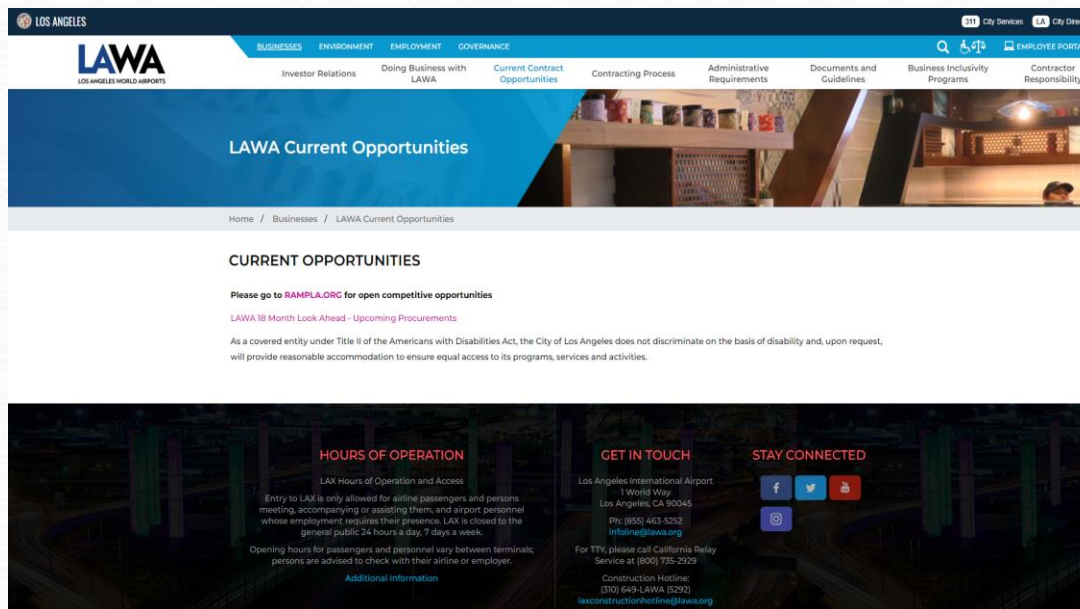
LOS ANGELES

311 City Services LA City Dire

LAWA
LOS ANGELES WORLD AIRPORTS

BUSINESSES ENVIRONMENT EMPLOYMENT GOVERNANCE

EMPLOYEE PORTA

Investor Relations
Doing Business with LAWA
Current Contract Opportunities
Contracting Process
Administrative Requirements
Documents and Guidelines
Business Inclusivity Programs
Contractor Responsibility

LAWA Current Opportunities

Home / Businesses / LAWA Current Opportunities

CURRENT OPPORTUNITIES

Please go to RAMPLA.ORG for open competitive opportunities

LAWA 18 Month Look Ahead - Upcoming Procurements

As a covered entity under Title II of the Americans with Disabilities Act, the City of Los Angeles does not discriminate on the basis of disability and, upon request, will provide reasonable accommodation to ensure equal access to its programs, services and activities.

HOURS OF OPERATION

LAX Hours of Operation and Access

Entry to LAX is only allowed for airline passengers and persons meeting, accompanying or assisting them, and airport personnel whose employment requires their presence. LAX is closed to the general public 24 hours a day, 7 days a week.

Opening hours for passengers and personnel vary between terminals; persons are advised to check with their airline or employer.

Additional Information

GET IN TOUCH

Los Angeles International Airport
1 World Way
Los Angeles, CA 90045

Ph: (855) 463-5252
infoline@lawa.org

For TTY, please call California Relay Service at (800) 735-2929

Construction Hotline:
(310) 649-LAWA (5292)
laxconstructionhotline@lawa.org

STAY CONNECTED